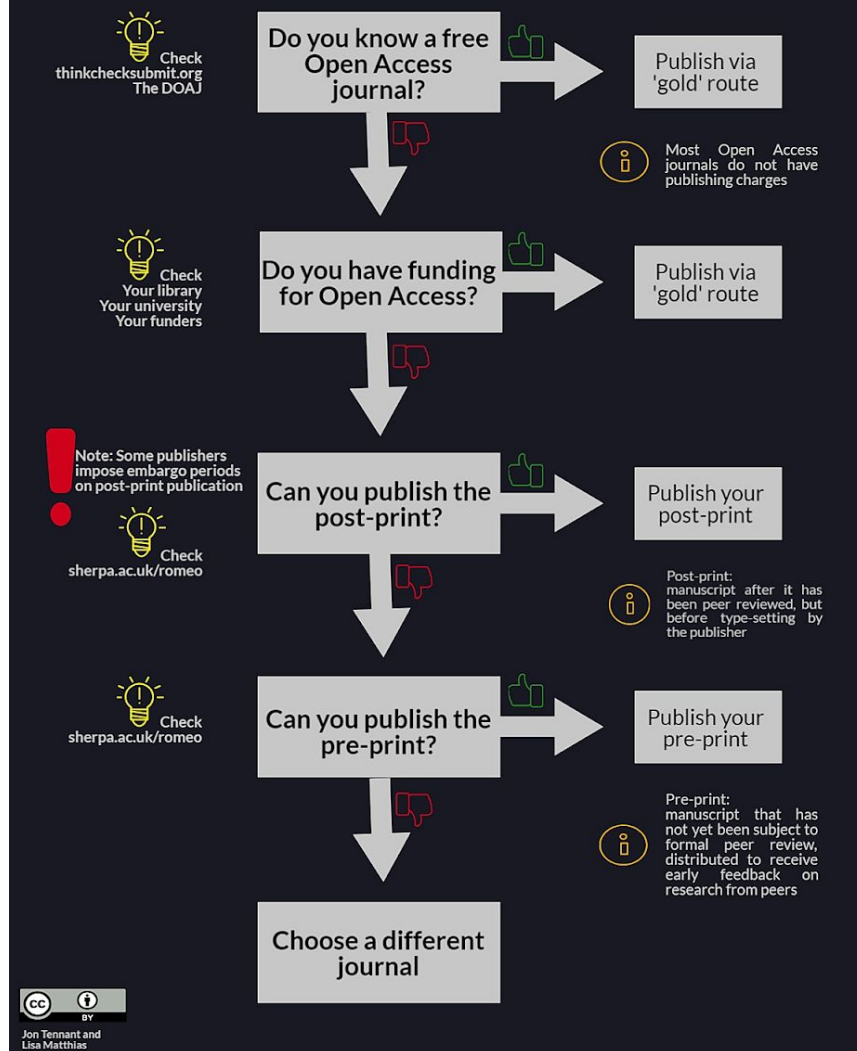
Check
thinkchecksubmit.org
The DOAJ

Do you know a free Open Access journal?

Publish via 'gold' route

Most Open Access journals do not have publishing charges

Check
Your library
Your university
Your funders

Do you have funding for Open Access?

Publish via 'gold' route

Note: Some publishers impose embargo periods on post-print publication

Check
sherpa.ac.uk/romeo

Can you publish the post-print?

Publish your post-print

Post-print: manuscript after it has been peer reviewed, but before type-setting by the publisher

Check
sherpa.ac.uk/romeo

Can you publish the pre-print?

Publish your pre-print

Pre-print: manuscript that has not yet been subject to formal peer review, distributed to receive early feedback on research from peers

Choose a different journal

cc BY

Jon Tennant and Lisa Matthias